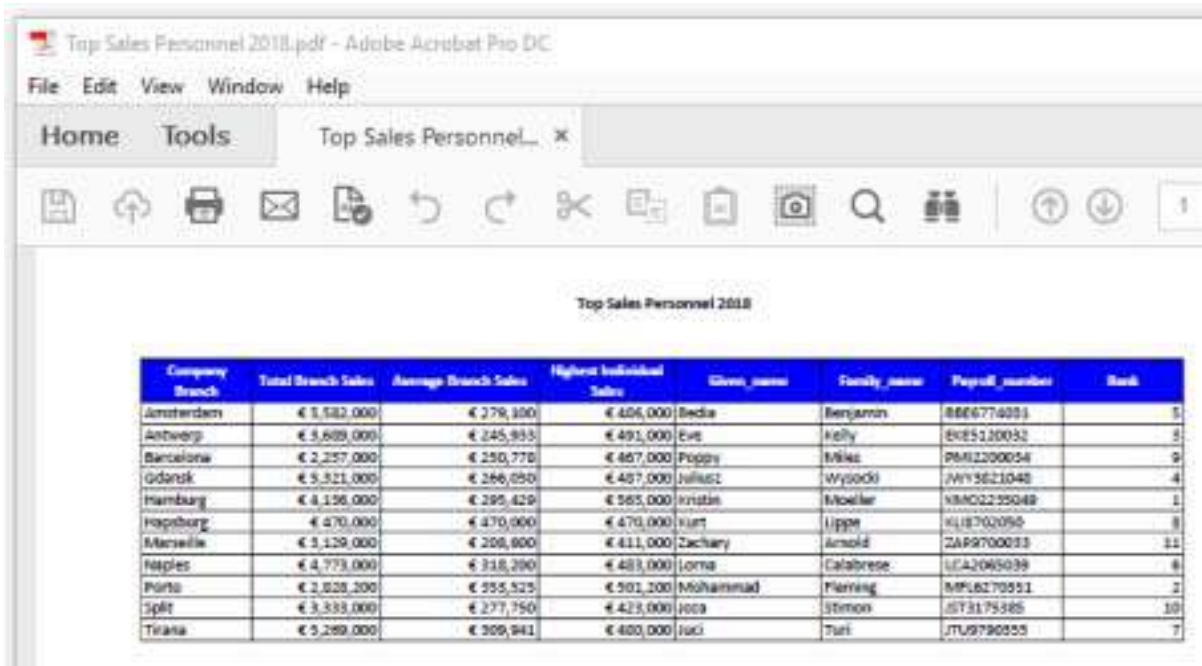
Top Sales Personnel 2018.pdf - Adobe Acrobat Pro DC

File Edit View Window Help

Home Tools Top Sales Personnel... ×

Top Sales Personnel 2018

| Company Branch | Total Branch Sales | Average Branch Sales | Highest Individual Sales | Given_name | Family_name | Payroll_number | Rank |
|---|---|---|---|---|---|---|---|
| Amsterdam | € 3,582,000 | € 279,100 | € 406,000 | Bedia | Benjamin | BBE6774051 | 5 |
| Antwerp | € 3,609,000 | € 245,955 | € 491,000 | Eve | Kelly | EKE5120032 | 3 |
| Barcelona | € 2,257,000 | € 250,778 | € 467,000 | Poppy | Miles | PMI2200054 | 9 |
| Gdansk | € 5,321,000 | € 266,050 | € 487,000 | Juliusz | Wysocki | JWY3821048 | 4 |
| Hamburg | € 4,136,000 | € 295,429 | € 565,000 | Kristin | Moeller | KMO2235049 | 1 |
| Hapsburg | € 470,000 | € 470,000 | € 470,000 | Kurt | Lippe | KLI5702050 | 8 |
| Marseille | € 3,129,000 | € 208,600 | € 411,000 | Zachary | Arnold | ZAR9700033 | 11 |
| Naples | € 4,773,000 | € 318,200 | € 483,000 | Lorna | Calabrese | LCA2065039 | 6 |
| Porto | € 2,828,200 | € 353,525 | € 501,200 | Mohammad | Fleming | MFL6270551 | 2 |
| Split | € 3,333,000 | € 277,750 | € 423,000 | Joca | Stimon | JST3175385 | 10 |
| Tirana | € 5,269,000 | € 309,941 | € 400,000 | Juci | Turi | JTU9790555 | 7 |